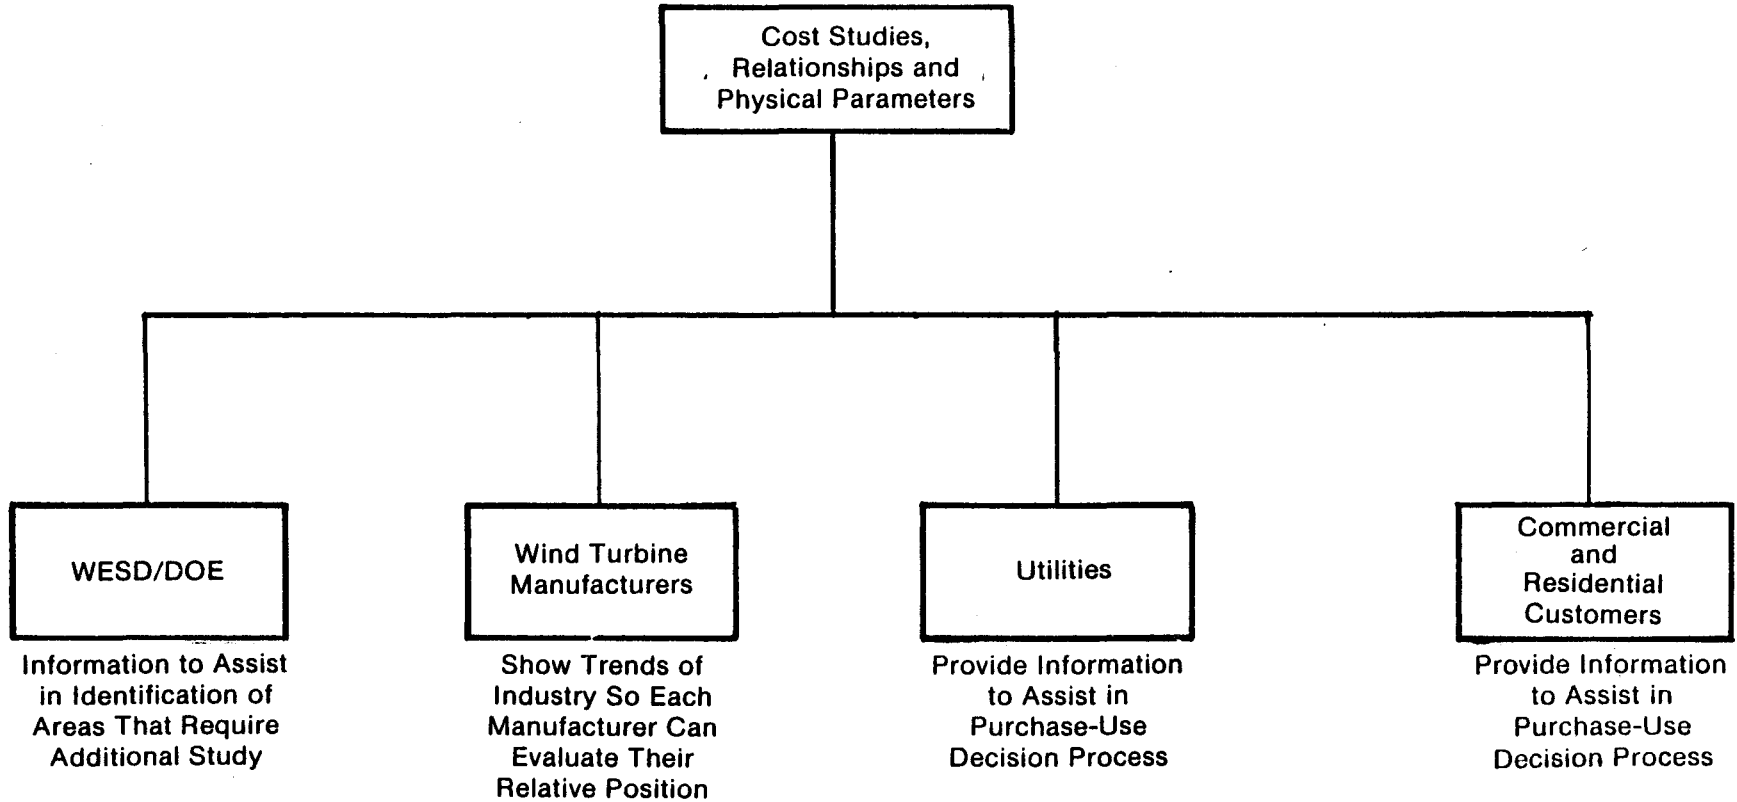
Cost Studies, Relationships and Physical Parameters

WESD/DOE

Information to Assist in Identification of Areas That Require Additional Study

Wind Turbine Manufacturers

Show Trends of Industry So Each Manufacturer Can Evaluate Their Relative Position

Utilities

Provide Information to Assist in Purchase-Use Decision Process

Commercial and Residential Customers

Provide Information to Assist in Purchase-Use Decision Process